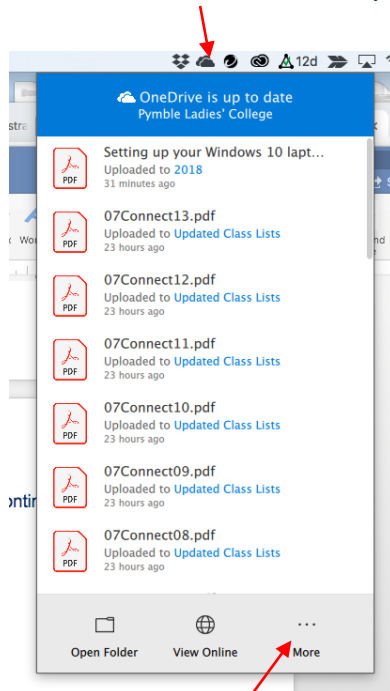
12d

OneDrive is up to date
Pymble Ladies' College

PDF
Setting up your Windows 10 lapt...
Uploaded to 2018
31 minutes ago

PDF
07Connect13.pdf
Uploaded to Updated Class Lists
23 hours ago

PDF
07Connect12.pdf
Uploaded to Updated Class Lists
23 hours ago

PDF
07Connect11.pdf
Uploaded to Updated Class Lists
23 hours ago

PDF
07Connect10.pdf
Uploaded to Updated Class Lists
23 hours ago

PDF
07Connect09.pdf
Uploaded to Updated Class Lists
23 hours ago

PDF
07Connect08.pdf
Uploaded to Updated Class Lists
23 hours ago

Open Folder
View Online
More